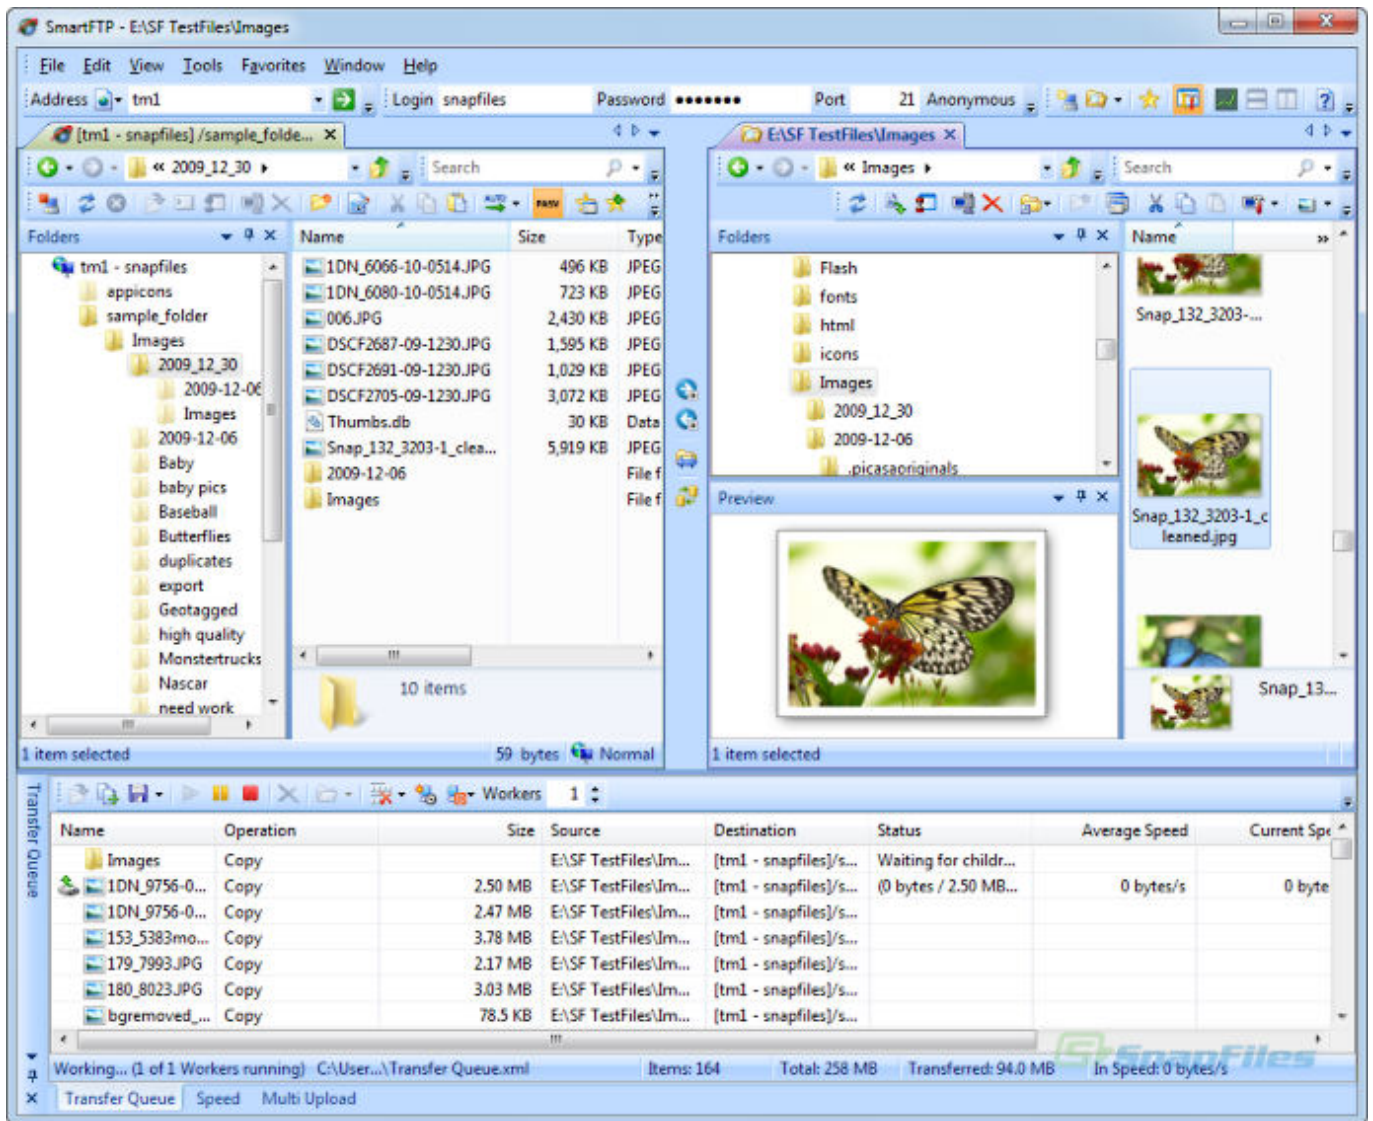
SmartFTP - E:\SF TestFiles\Images

File Edit View Tools Favorites Window Help

Address tm1 Login snapfiles Password ••••••• Port 21 Anonymous

[tm1 - snapfiles] /sample_folde... ×

E:\SF TestFiles\Images ×

« 2009_12_30 ▸ Search

« Images ▸ Search

Folders

tm1 - snapfiles
appicons
sample_folder
Images
2009_12_30
2009-12-06
Images
2009-12-06
Baby
baby pics
Baseball
Butterflies
duplicates
export
Geotagged
high quality
Monstertrucks
Nascar
need work

| Name | Size | Type |
|---|---|---|
| 1DN_6066-10-0514.JPG | 496 KB | JPEG |
| 1DN_6080-10-0514.JPG | 723 KB | JPEG |
| 006.JPG | 2,430 KB | JPEG |
| DSCF2687-09-1230.JPG | 1,595 KB | JPEG |
| DSCF2691-09-1230.JPG | 1,029 KB | JPEG |
| DSCF2705-09-1230.JPG | 3,072 KB | JPEG |
| Thumbs.db | 30 KB | Data |
| Snap_132_3203-1_clea... | 5,919 KB | JPEG |
| 2009-12-06 | | File f |
| Images | | File f |

10 items

1 item selected 59 bytes Normal

Folders

Flash
fonts
html
icons
Images
2009_12_30
2009-12-06
.picasaoriginals

Preview

Name

Snap_132_3203-...

Snap_132_3203-1_cleaned.jpg

Snap_13...

1 item selected

Transfer Queue

Workers 1

| Name | Operation | Size | Source | Destination | Status | Average Speed | Current Spe |
|---|---|---|---|---|---|---|---|
| Images | Copy | | E:\SF TestFiles\Im... | [tm1 - snapfiles]/s... | Waiting for childr... | | |
| 1DN_9756-0... | Copy | 2.50 MB | E:\SF TestFiles\Im... | [tm1 - snapfiles]/s... | (0 bytes / 2.50 MB... | 0 bytes/s | 0 byte |
| 1DN_9756-0... | Copy | 2.47 MB | E:\SF TestFiles\Im... | [tm1 - snapfiles]/s... | | | |
| 153_5383mo... | Copy | 3.78 MB | E:\SF TestFiles\Im... | [tm1 - snapfiles]/s... | | | |
| 179_7993.JPG | Copy | 2.17 MB | E:\SF TestFiles\Im... | [tm1 - snapfiles]/s... | | | |
| 180_8023.JPG | Copy | 3.03 MB | E:\SF TestFiles\Im... | [tm1 - snapfiles]/s... | | | |
| bgremoved_... | Copy | 78.5 KB | E:\SF TestFiles\Im... | [tm1 - snapfiles]/s... | | | |

Working... (1 of 1 Workers running) C:\User...\Transfer Queue.xml Items: 164 Total: 258 MB Transferred: 94.0 MB In Speed: 0 bytes/s

Transfer Queue Speed Multi Upload

SnapFiles